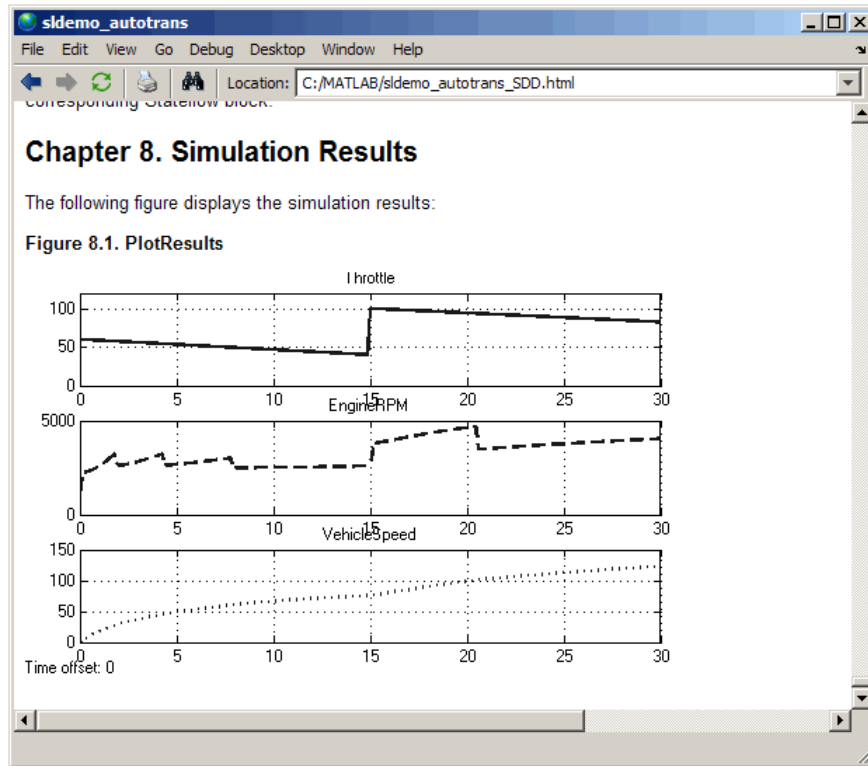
sldemo_autotrans

File Edit View Go Debug Desktop Window Help

Location: C:/MATLAB/sldemo_autotrans_SDD.html

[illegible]

Chapter 8. Simulation Results

The following figure displays the simulation results:

Figure 8.1. PlotResults

Throttle

100
50
0
0 5 10 15 20 25 30

EngineRPM

5000
0
0 5 10 15 20 25 30

VehicleSpeed

150
100
50
0
0 5 10 15 20 25 30

Time offset: 0